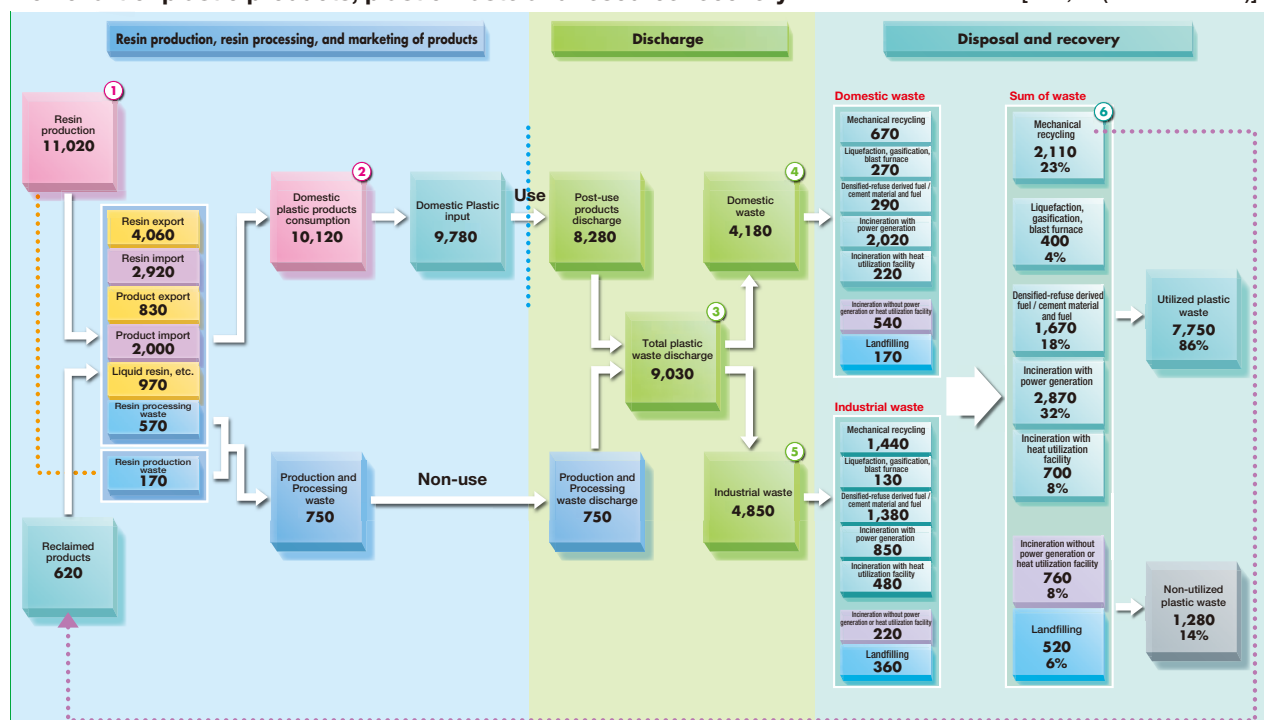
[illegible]

Resin production, resin processing, and marketing of products

Discharge

Disposal and recovery

1
Resin production
11,020

Resin export
4,060
Resin import
2,920
Product export
830
Product import
2,000
Liquid resin, etc.
970
Resin processing waste
570

Resin production waste
170

Reclaimed products
620

2
Domestic plastic products consumption
10,120

Domestic Plastic input
9,780

Use

Production and Processing waste
750

Non-use

Post-use products discharge
8,280

3
Total plastic waste discharge
9,030

Production and Processing waste discharge
750

4
Domestic waste
4,180

5
Industrial waste
4,850

Domestic waste
Mechanical recycling
670
Liquefaction, gasification, blast furnace
270
Densified-refuse derived fuel / cement material and fuel
290
Incineration with power generation
2,020
Incineration with heat utilization facility
220
Incineration without power generation or heat utilization facility
540
Landfilling
170

Industrial waste
Mechanical recycling
1,440
Liquefaction, gasification, blast furnace
130
Densified-refuse derived fuel / cement material and fuel
1,380
Incineration with power generation
850
Incineration with heat utilization facility
480
Incineration without power generation or heat utilization facility
220
Landfilling
360

Sum of waste
6
Mechanical recycling
2,110
23%
Liquefaction, gasification, blast furnace
400
4%
Densified-refuse derived fuel / cement material and fuel
1,670
18%
Incineration with power generation
2,870
32%
Incineration with heat utilization facility
700
8%
Incineration without power generation or heat utilization facility
760
8%
Landfilling
520
6%

Utilized plastic waste
7,750
86%

Non-utilized plastic waste
1,280
14%